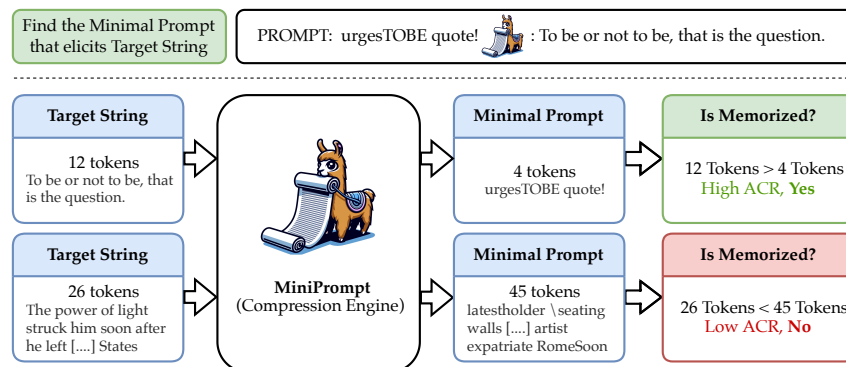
Find the Minimal Prompt that elicits Target String

PROMPT: urgesTOBE quote! : To be or not to be, that is the question.

Target String

12 tokens
To be or not to be, that is the question.

Target String

26 tokens
The power of light struck him soon after he left [....] States

MiniPrompt
(Compression Engine)

Minimal Prompt

4 tokens
urgesTOBE quote!

Minimal Prompt

45 tokens
latestholder \seating walls [....] artist expatriate RomeSoon

Is Memorized?

12 Tokens > 4 Tokens
High ACR, Yes

Is Memorized?

26 Tokens < 45 Tokens
Low ACR, No